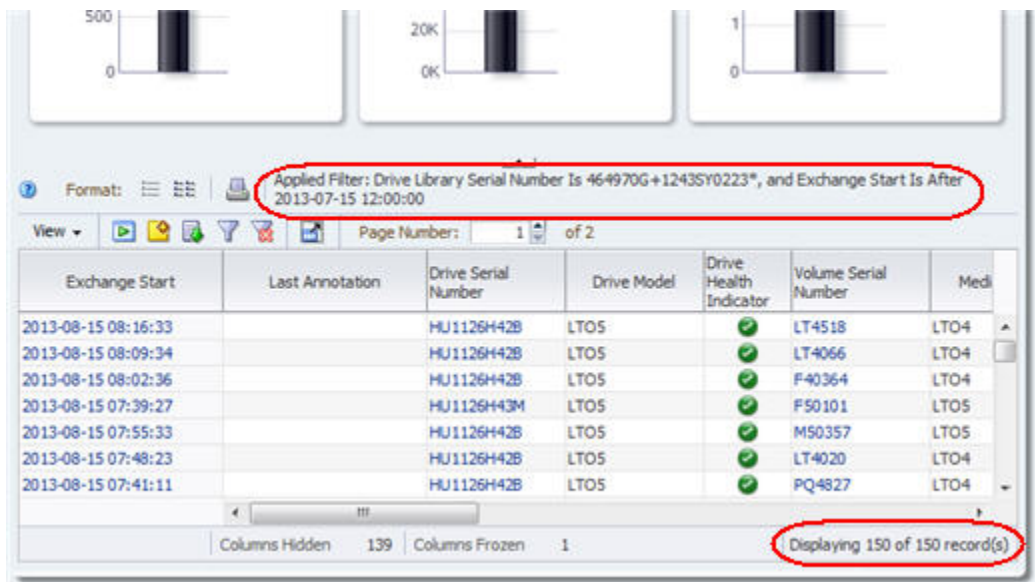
500

0

20K

0K

1

0

Format:

Applied Filter: Drive Library Serial Number Is 464970G+1243SY0223*, and Exchange Start Is After 2013-07-15 12:00:00

View ▾

Page Number: 1 of 2

| Exchange Start | Last Annotation | Drive Serial Number | Drive Model | Drive Health Indicator | Volume Serial Number | Medi |
|---|---|---|---|---|---|---|
| 2013-08-15 08:16:33 | | HU1126H42B | LTO5 | | LT4518 | LTO4 |
| 2013-08-15 08:09:34 | | HU1126H42B | LTO5 | | LT4066 | LTO4 |
| 2013-08-15 08:02:36 | | HU1126H42B | LTO5 | | F40364 | LTO4 |
| 2013-08-15 07:39:27 | | HU1126H43M | LTO5 | | F50101 | LTO5 |
| 2013-08-15 07:55:33 | | HU1126H42B | LTO5 | | M50357 | LTO5 |
| 2013-08-15 07:48:23 | | HU1126H42B | LTO5 | | LT4020 | LTO4 |
| 2013-08-15 07:41:11 | | HU1126H42B | LTO5 | | PQ4827 | LTO4 |

Columns Hidden 139 Columns Frozen 1

Displaying 150 of 150 record(s)